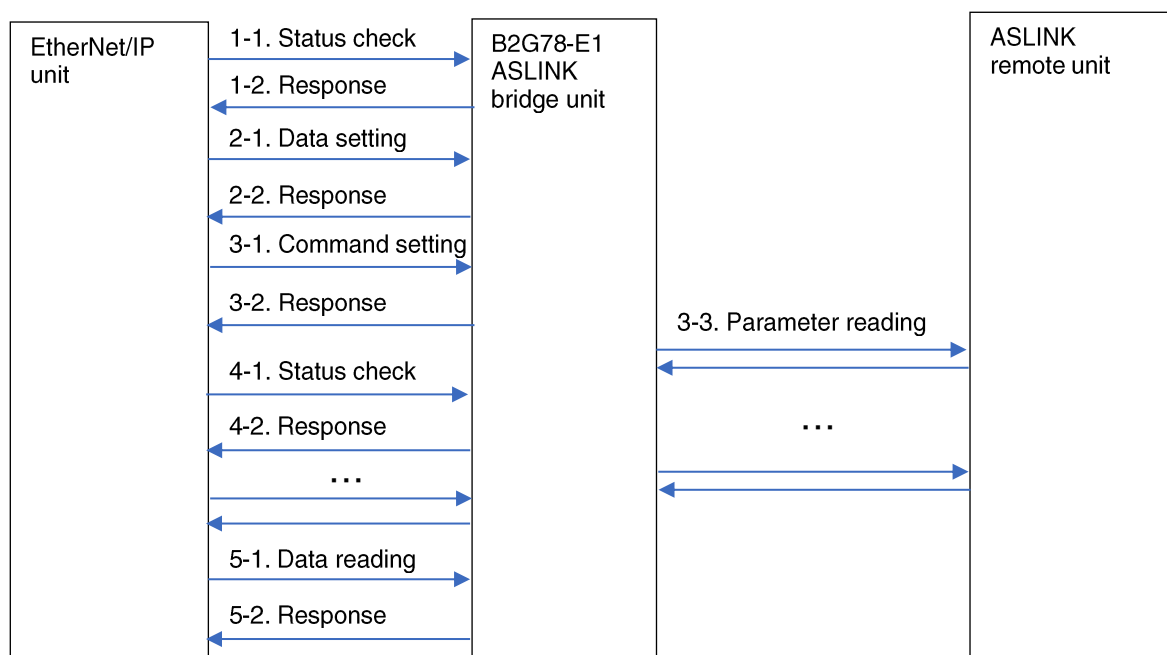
EtherNet/IP unit

B2G78-E1 ASLINK bridge unit

ASLINK remote unit

1-1. Status check

1-2. Response

2-1. Data setting

2-2. Response

3-1. Command setting

3-2. Response

3-3. Parameter reading

4-1. Status check

4-2. Response

…

…

5-1. Data reading

5-2. Response